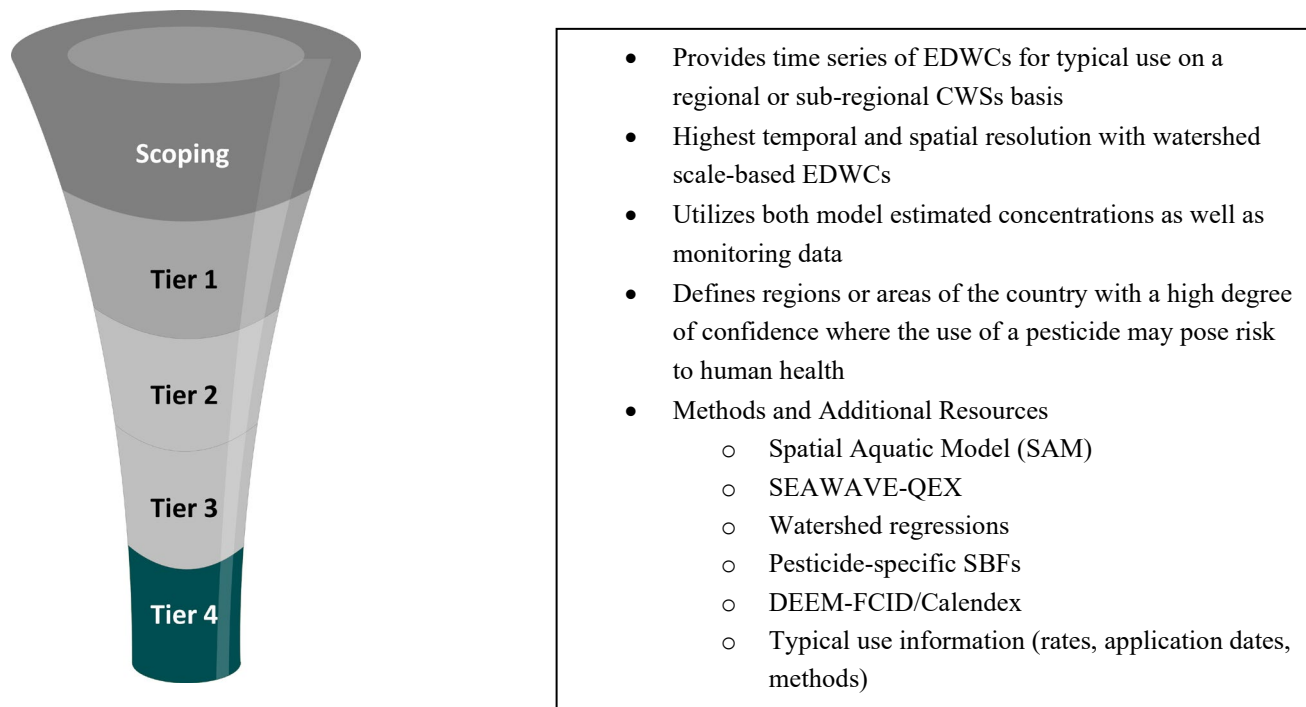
Scoping

Tier 1

Tier 2

Tier 3

Tier 4

- Provides time series of EDWCs for typical use on a regional or sub-regional CWSs basis
- Highest temporal and spatial resolution with watershed scale-based EDWCs
- Utilizes both model estimated concentrations as well as monitoring data
- Defines regions or areas of the country with a high degree of confidence where the use of a pesticide may pose risk to human health
- Methods and Additional Resources
  - o Spatial Aquatic Model (SAM)
  - o SEAWAVE-QEX
  - o Watershed regressions
  - o Pesticide-specific SBFs
  - o DEEM-FCID/Calendex
  - o Typical use information (rates, application dates, methods)